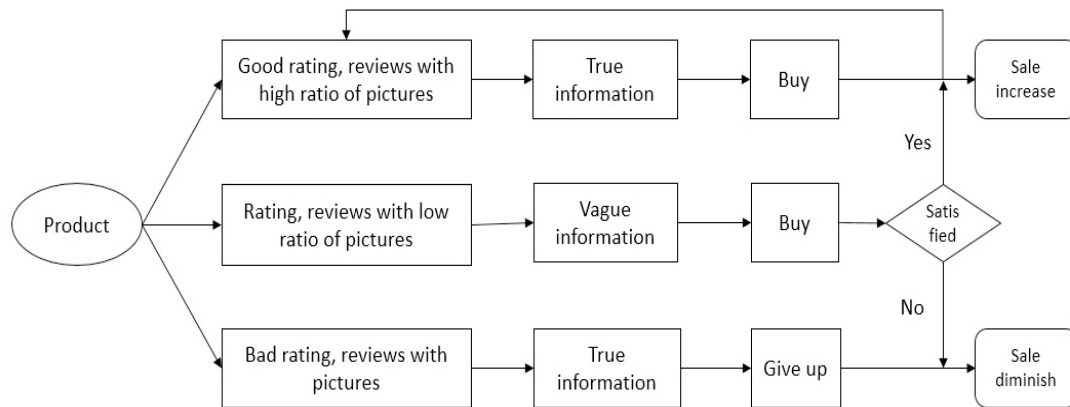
Product

Good rating, reviews with high ratio of pictures

True information

Buy

Sale increase

Rating, reviews with low ratio of pictures

Vague information

Buy

Satis fied

Yes

No

Bad rating, reviews with pictures

True information

Give up

Sale diminish